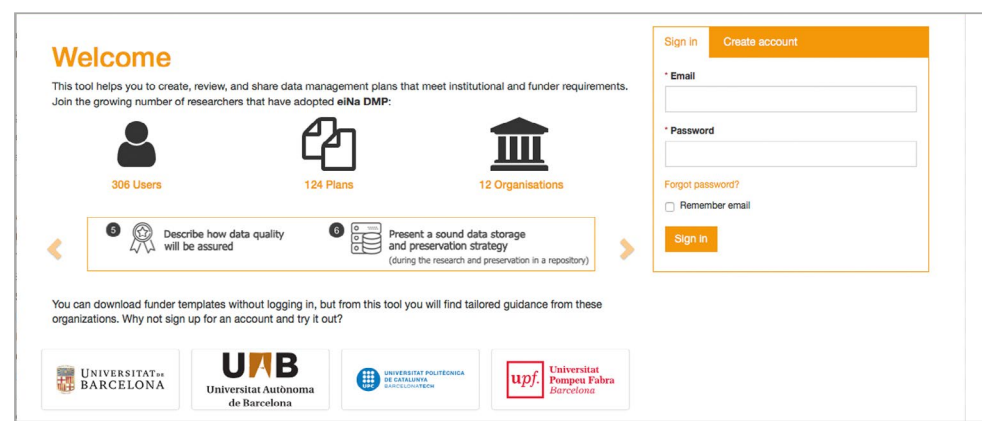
Welcome

This tool helps you to create, review, and share data management plans that meet institutional and funder requirements. Join the growing number of researchers that have adopted eiNa DMP:

306 Users

124 Plans

12 Organisations

5 Describe how data quality will be assured

6 Present a sound data storage and preservation strategy (during the research and preservation in a repository)

You can download funder templates without logging in, but from this tool you will find tailored guidance from these organizations. Why not sign up for an account and try it out?

UNIVERSITAT DE BARCELONA

UAB Universitat Autònoma de Barcelona

UNIVERSITAT POLITÈCNICA DE CATALUNYA BARCELONATECH

upf. Universitat Pompeu Fabra Barcelona

Sign in

Create account

* Email

* Password

Forgot password?

Remember email

Sign in